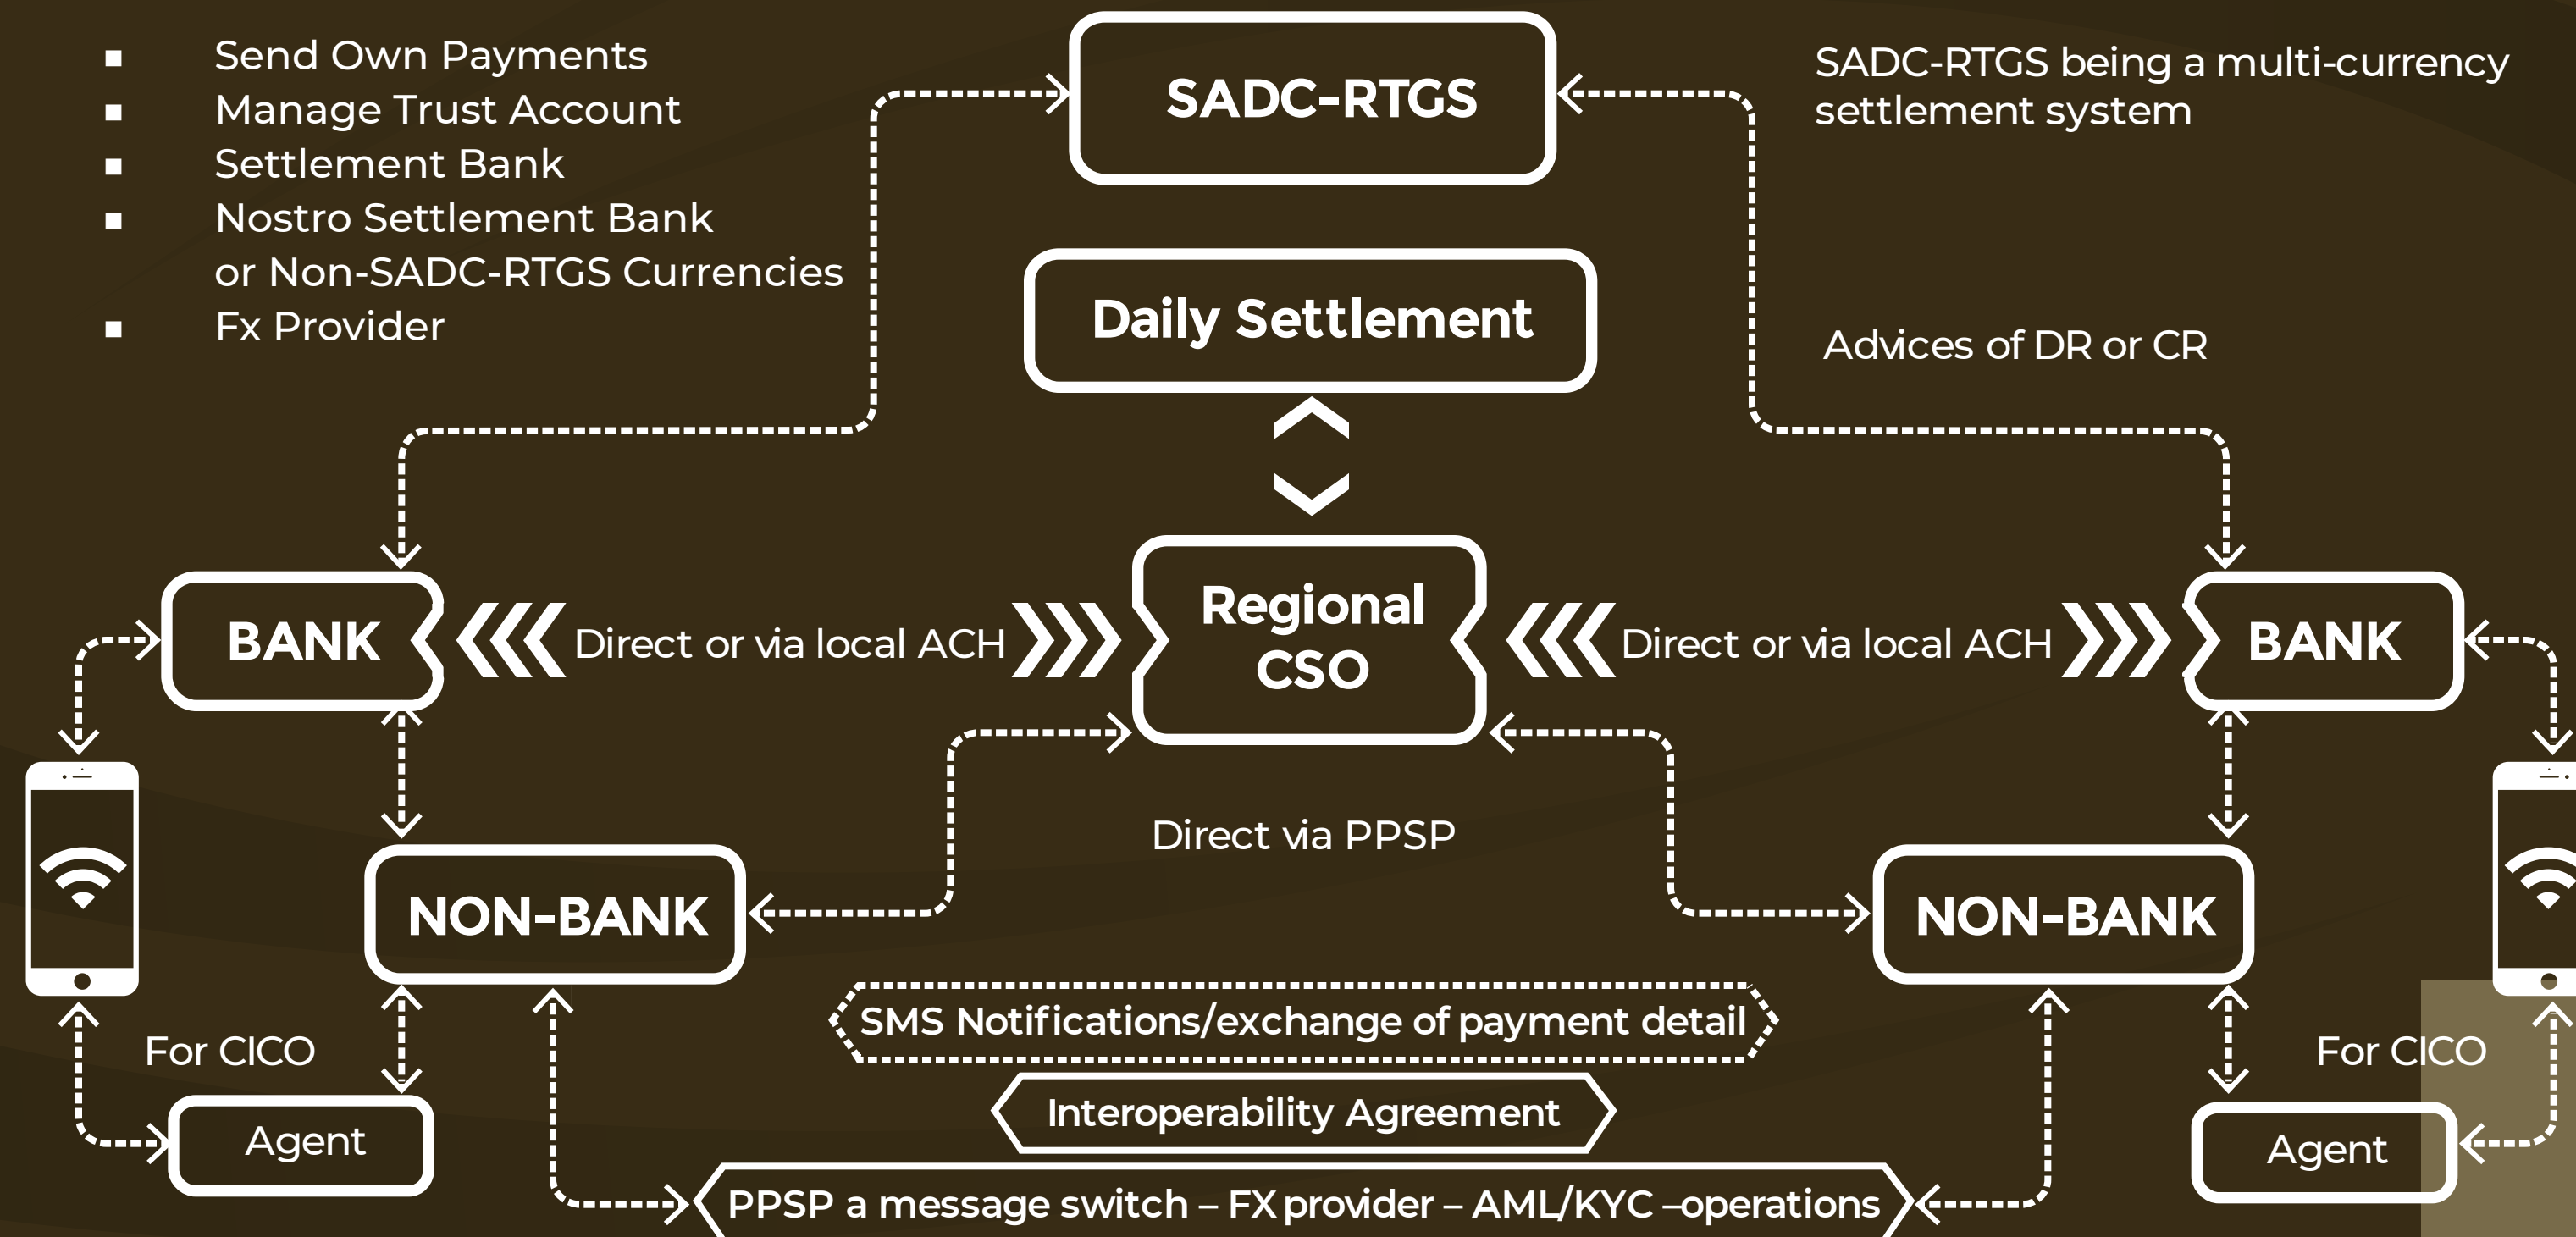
- Send Own Payments
- Manage Trust Account
- Settlement Bank
- Nostro Settlement Bank or Non-SADC-RTGS Currencies
- Fx Provider

SADC-RTGS

SADC-RTGS being a multi-currency settlement system

Daily Settlement

Advices of DR or CR

BANK

Direct or via local ACH

Regional CSO

Direct or via local ACH

BANK

Direct via PPSP

NON-BANK

NON-BANK

SMS Notifications/exchange of payment detail

For CICO

For CICO

Interoperability Agreement

Agent

Agent

PPSP a message switch – FX provider – AML/KYC –operations